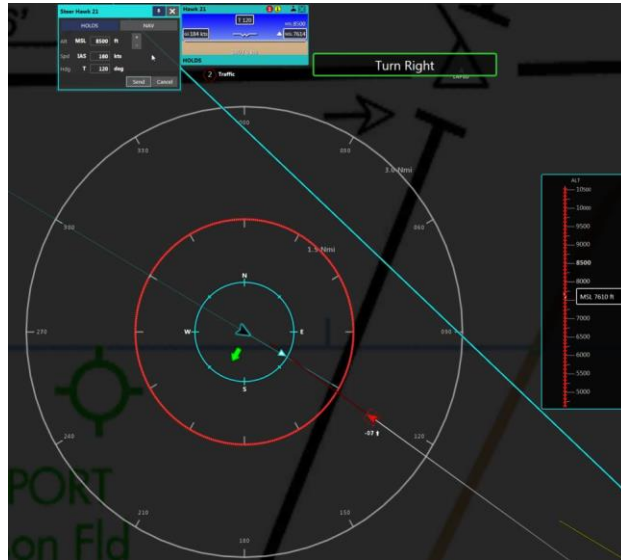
Steer Hawk 21

HOLDS

NAV

Alt MSL 8500 ft

Spd IAS 180 kts

Hdg T 120 deg

Send

Cancel

Hawk 21

T 120

MSL 8500

IAS 184 kts

MSL 7614

HOLDS

2 Traffic

Turn Right

330

300

030

060

270

090

240

120

210

150

180

3.0 Nmi

1.5 Nmi

N

E

S

W

-07

ALT

11000

10500

10000

9500

9000

8500

8000

MSL 7610 ft

7000

6500

6000

5500

5000

PORT

on Fld